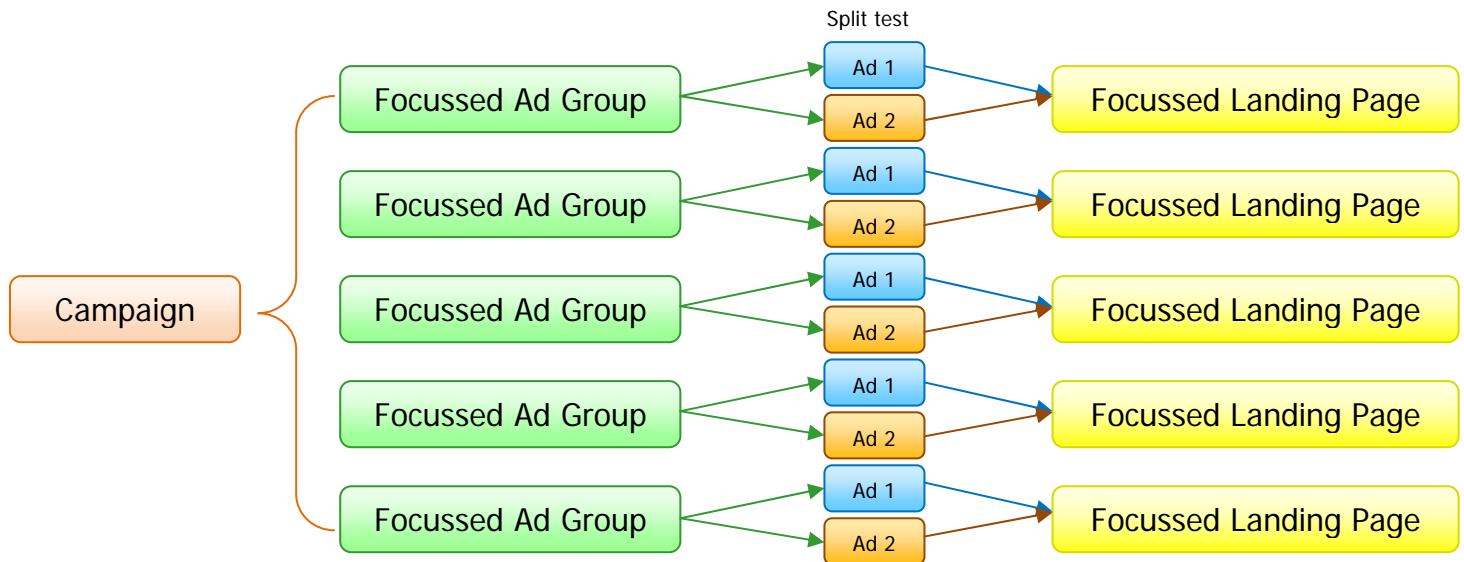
Split test

Campaign

Focussed Ad Group
Ad 1
Ad 2
Focussed Landing Page

Focussed Ad Group
Ad 1
Ad 2
Focussed Landing Page

Focussed Ad Group
Ad 1
Ad 2
Focussed Landing Page

Focussed Ad Group
Ad 1
Ad 2
Focussed Landing Page

Focussed Ad Group
Ad 1
Ad 2
Focussed Landing Page